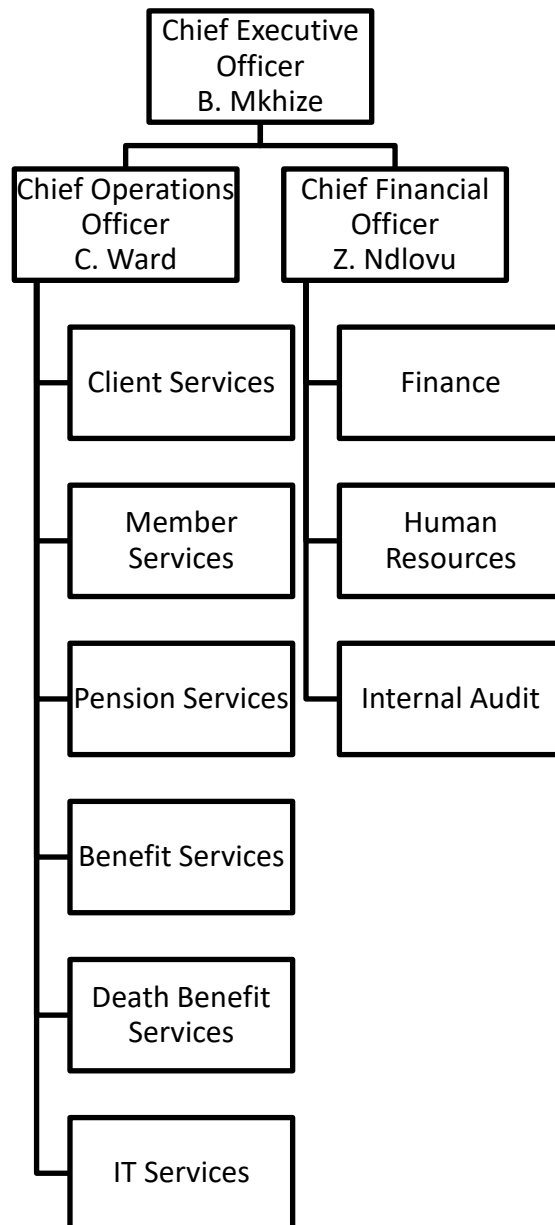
Chief Executive Officer
B. Mkhize

Chief Operations Officer
C. Ward

Chief Financial Officer
Z. Ndlovu

Client Services

Member Services

Pension Services

Benefit Services

Death Benefit Services

IT Services

Finance

Human Resources

Internal Audit